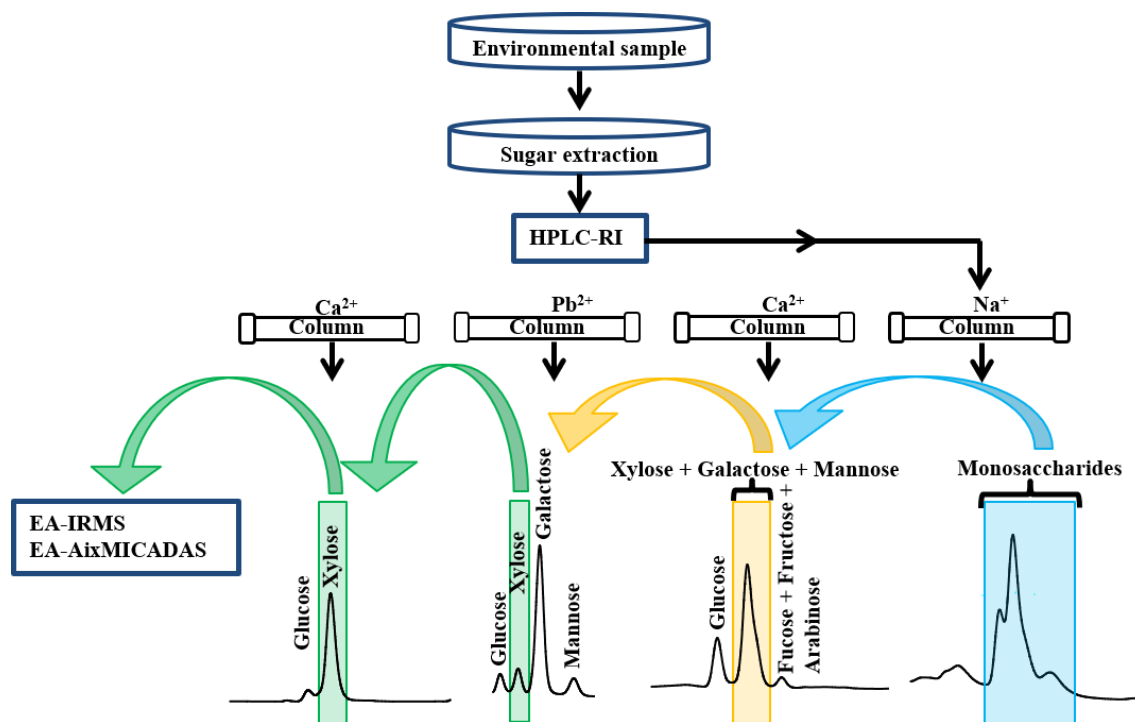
Environmental sample

Sugar extraction

HPLC-RI

$Ca^{2+}$
Column

$Pb^{2+}$
Column

$Ca^{2+}$
Column

$Na^{+}$
Column

Xylose + Galactose + Mannose

Monosaccharides

EA-IRMS
EA-AixMICADAS

Glucose
Xylose

Glucose
Xylose
Galactose
Mannose

Glucose
Fucose + Fructose + Arabinose